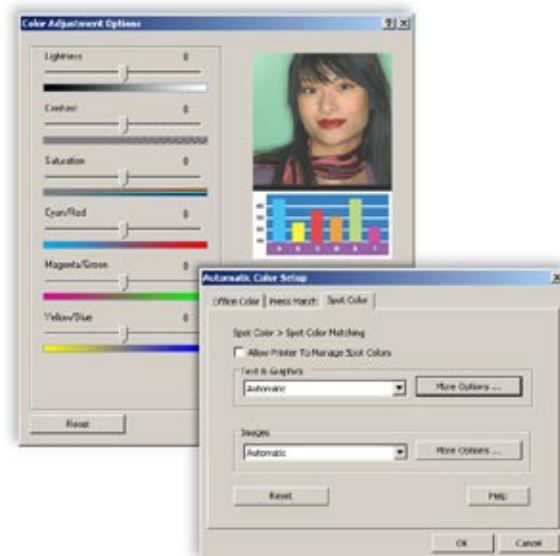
Color Adjustment Options

?|X

Lightness 0

Contrast 0

Saturation 0

Cyan/Red 0

Magenta/Green 0

Yellow/Blue 0

Reset

Automatic Color Setup

X

Office Color | Press Match | Spot Color

Spot Color > Spot Color Matching

Allow Printer To Manage Spot Colors

Text & Graphics

Automatic

More Options ...

Images

Automatic

More Options ...

Reset

Help

OK

Cancel